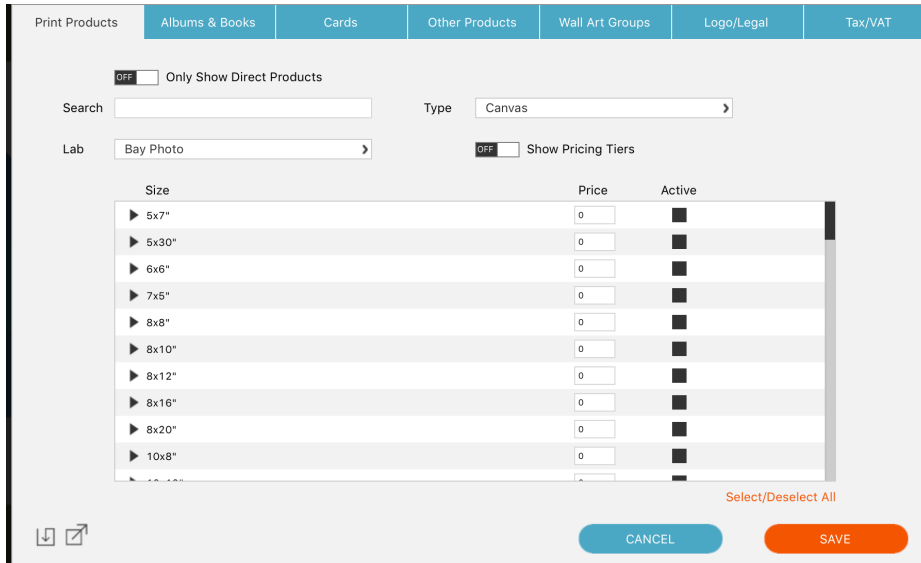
Print Products | Albums & Books | Cards | Other Products | Wall Art Groups | Logo/Legal | Tax/VAT

OFF Only Show Direct Products

Search

Type Canvas

Lab Bay Photo

OFF Show Pricing Tiers

| Size | Price | Active |
|---|---|---|
| 5x7" | 0 | |
| 5x30" | 0 | |
| 6x6" | 0 | |
| 7x5" | 0 | |
| 8x8" | 0 | |
| 8x10" | 0 | |
| 8x12" | 0 | |
| 8x16" | 0 | |
| 8x20" | 0 | |
| 10x8" | 0 | |
| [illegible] | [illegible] | |

Select/Deselect All

CANCEL

SAVE